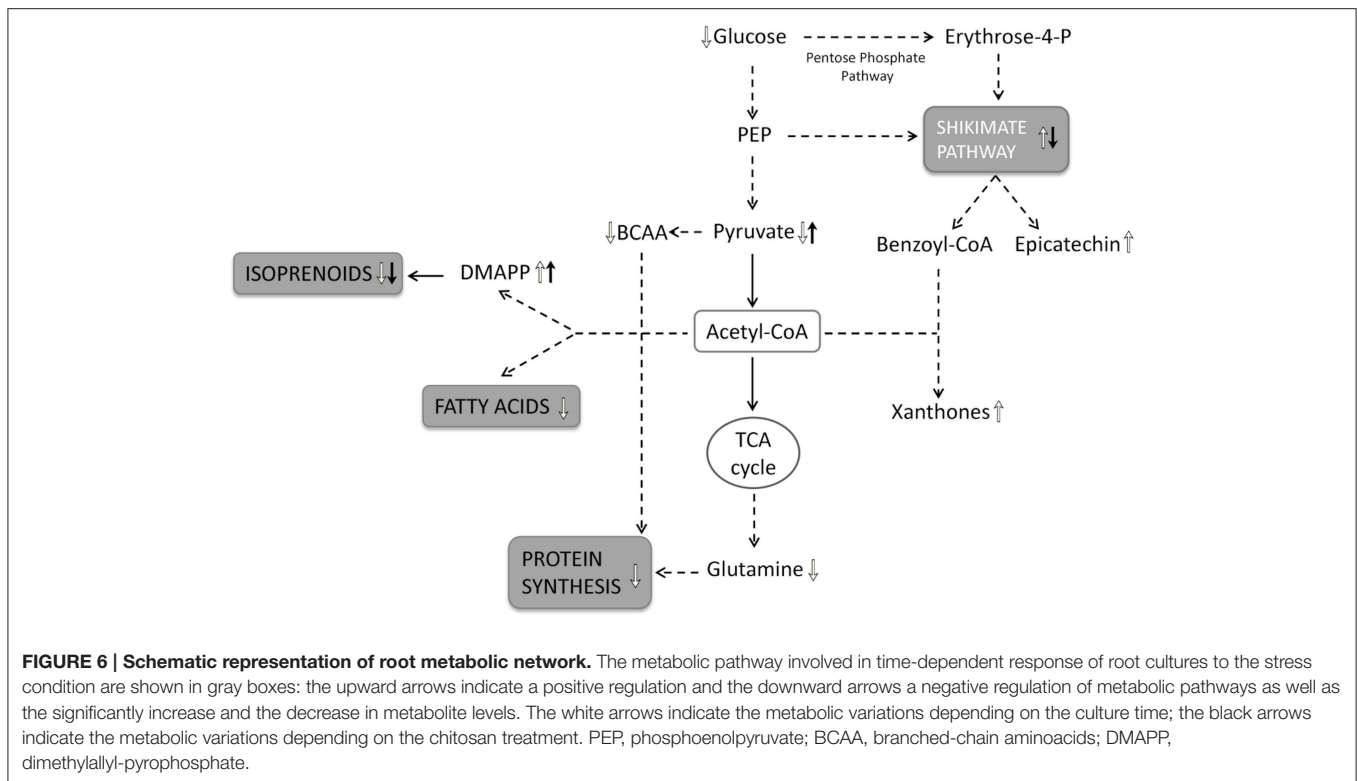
⇓Glucose Erythrose-4-P
Pentose Phosphate Pathway
PEP
SHIKIMATE PATHWAY ⇑↓
⇓BCAA Pyruvate ⇓↑
Benzoyl-CoA Epicatechin ⇑
ISOPRENOIDS ⇓↓
DMAPP ⇑↑
Acetyl-CoA
FATTY ACIDS ⇓
Xanthones ⇑
TCA cycle
PROTEIN SYNTHESIS ⇓
Glutamine ⇓

**FIGURE 6 | Schematic representation of root metabolic network.** The metabolic pathway involved in time-dependent response of root cultures to the stress condition are shown in gray boxes: the upward arrows indicate a positive regulation and the downward arrows a negative regulation of metabolic pathways as well as the significantly increase and the decrease in metabolite levels. The white arrows indicate the metabolic variations depending on the culture time; the black arrows indicate the metabolic variations depending on the chitosan treatment. PEP, phosphoenolpyruvate; BCAA, branched-chain aminoacids; DMAPP, dimethylallyl-pyrophosphate.